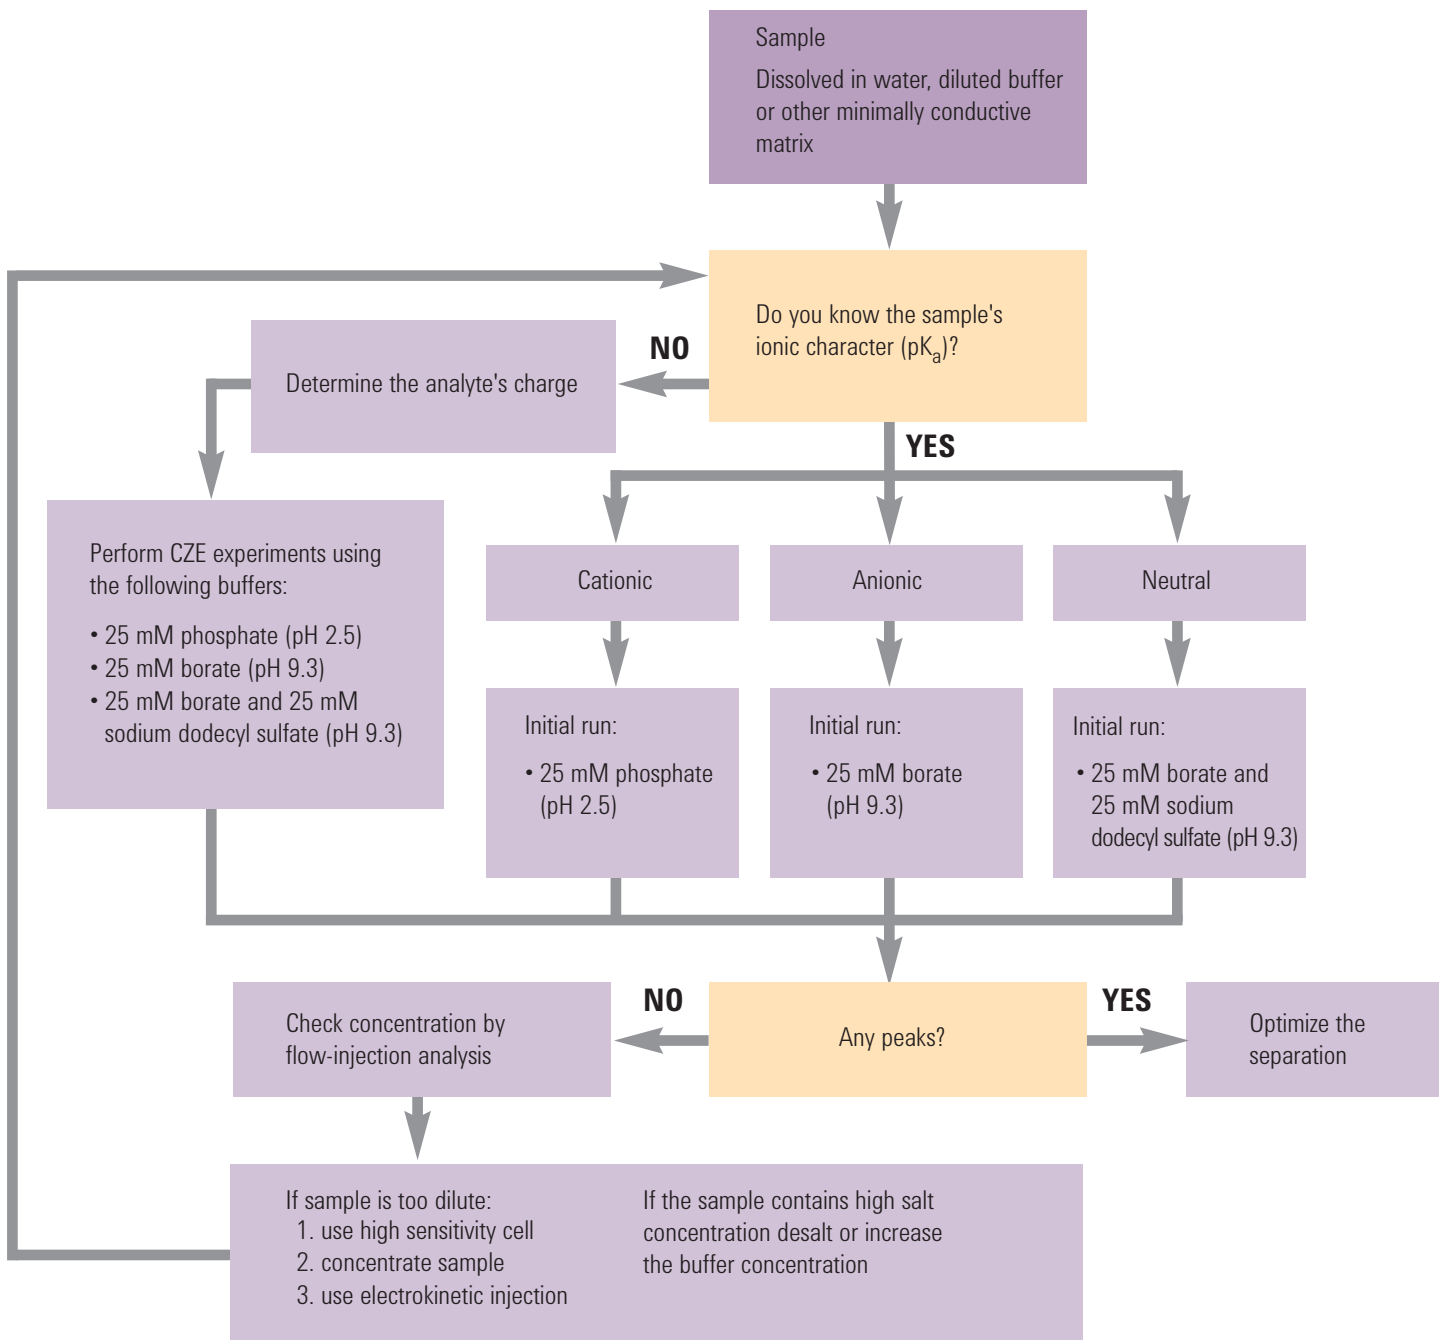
Sample

Dissolved in water, diluted buffer or other minimally conductive matrix

Do you know the sample's ionic character ($pK_a$)?

NO

Determine the analyte's charge

YES

Perform CZE experiments using the following buffers:

• 25 mM phosphate (pH 2.5)
• 25 mM borate (pH 9.3)
• 25 mM borate and 25 mM sodium dodecyl sulfate (pH 9.3)

Cationic

Anionic

Neutral

Initial run:

• 25 mM phosphate (pH 2.5)

Initial run:

• 25 mM borate (pH 9.3)

Initial run:

• 25 mM borate and 25 mM sodium dodecyl sulfate (pH 9.3)

Check concentration by flow-injection analysis

NO

Any peaks?

YES

Optimize the separation

If sample is too dilute:
1. use high sensitivity cell
2. concentrate sample
3. use electrokinetic injection

If the sample contains high salt concentration desalt or increase the buffer concentration